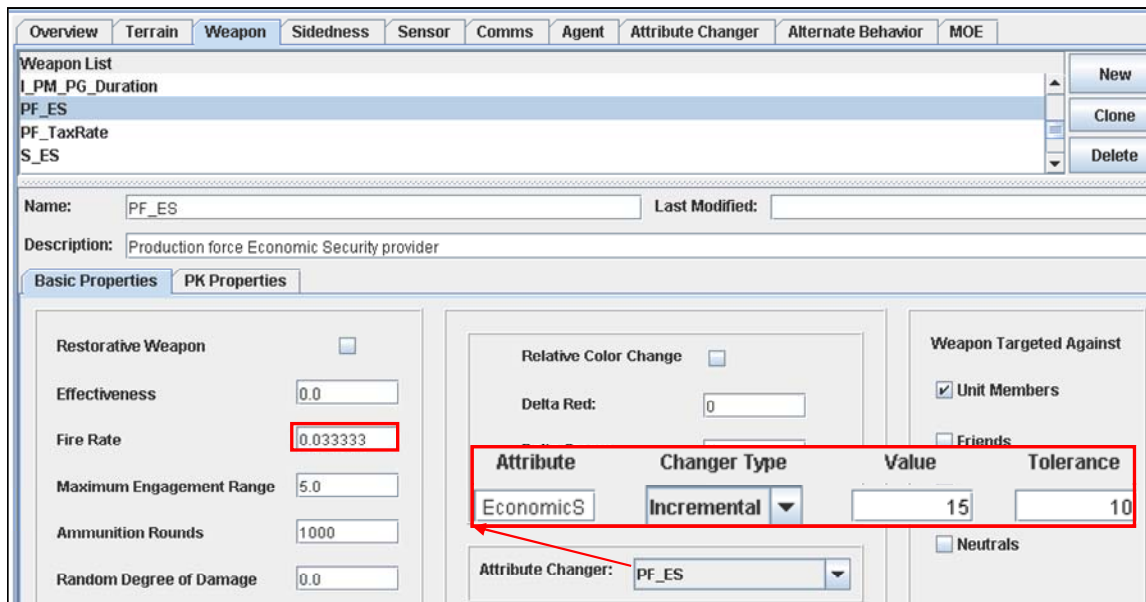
Overview | Terrain | Weapon | Sidedness | Sensor | Comms | Agent | Attribute Changer | Alternate Behavior | MOE

Weapon List
I_PM_PG_Duration
PF_ES
PF_TaxRate
S_ES

New
Clone
Delete

Name: PF_ES
Last Modified:
Description: Production force Economic Security provider

Basic Properties | PK Properties

Restorative Weapon
Effectiveness 0.0
Fire Rate 0.033333
Maximum Engagement Range 5.0
Ammunition Rounds 1000
Random Degree of Damage 0.0

Relative Color Change
Delta Red: 0
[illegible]

Attribute Changer: PF_ES

Weapon Targeted Against
Unit Members
Friends
Neutrals

| Attribute | Changer Type | Value | Tolerance |
|---|---|---|---|
| EconomicS | Incremental | 15 | 10 |